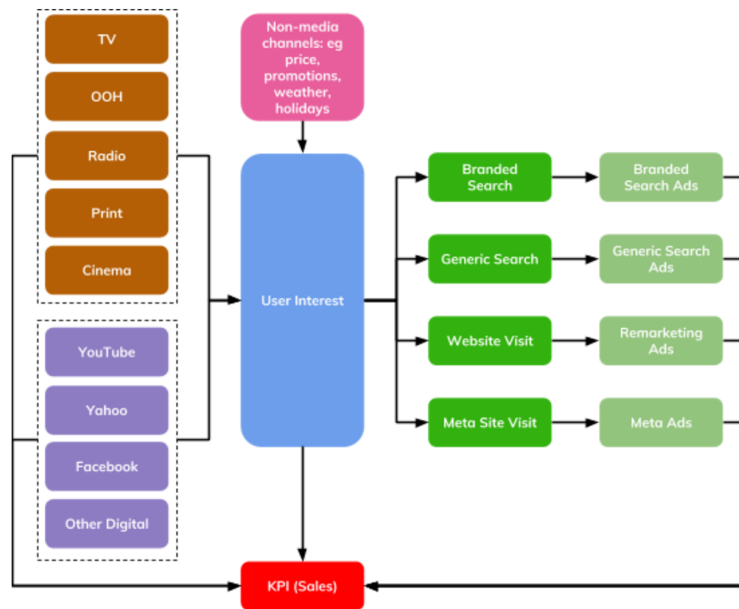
TV

OOH

Radio

Print

Cinema

YouTube

Yahoo

Facebook

Other Digital

Non-media channels: eg price, promotions, weather, holidays

User Interest

Branded Search

Generic Search

Website Visit

Meta Site Visit

Branded Search Ads

Generic Search Ads

Remarketing Ads

Meta Ads

KPI (Sales)